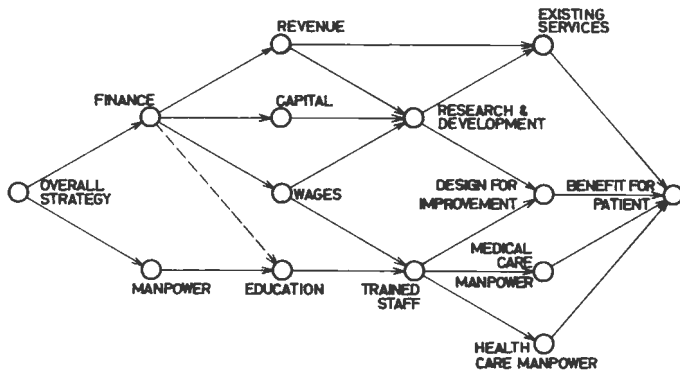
OVERALL STRATEGY

FINANCE

MANPOWER

REVENUE

CAPITAL

WAGES

EDUCATION

RESEARCH & DEVELOPMENT

TRAINED STAFF

EXISTING SERVICES

DESIGN FOR IMPROVEMENT

MEDICAL CARE MANPOWER

HEALTH CARE MANPOWER

BENEFIT FOR PATIENT